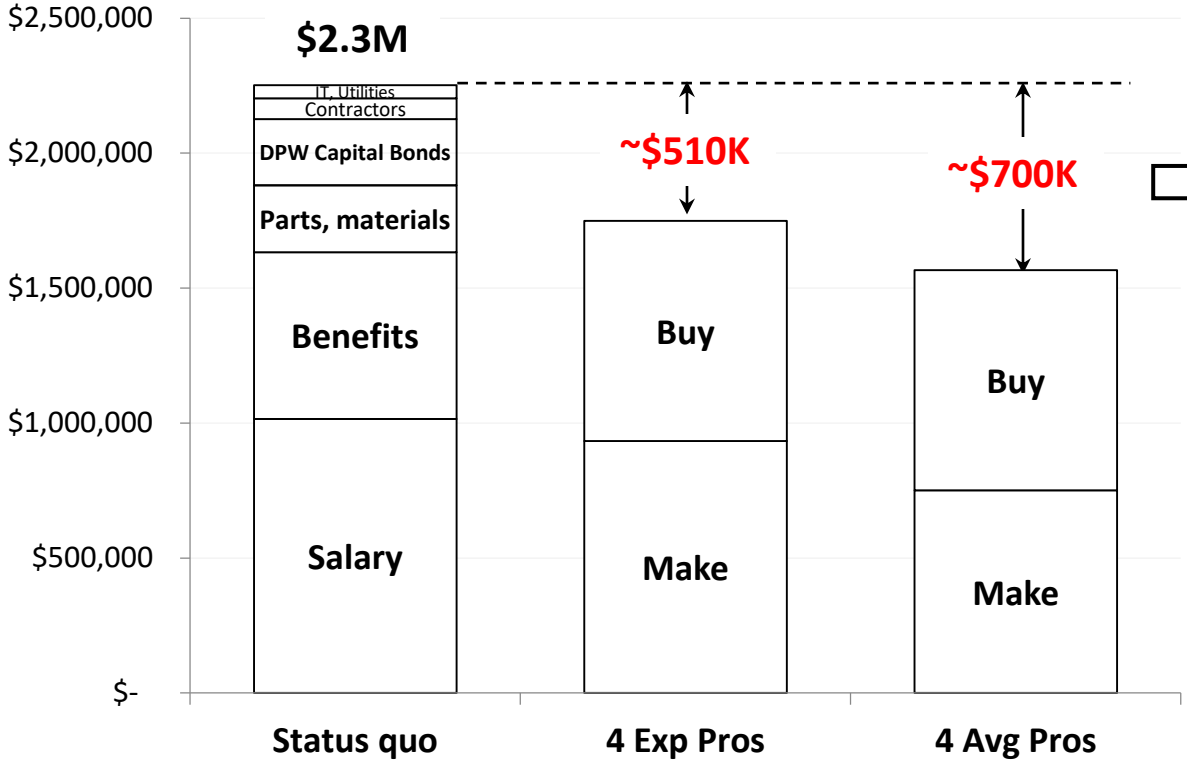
$2,500,000
$2,000,000
$1,500,000
$1,000,000
$500,000
$-

$2.3M

IT, Utilities
Contractors
DPW Capital Bonds
Parts, materials
Benefits
Salary

~$510K
Buy
Make

~$700K
Buy
Make

Status quo
4 Exp Pros
4 Avg Pros